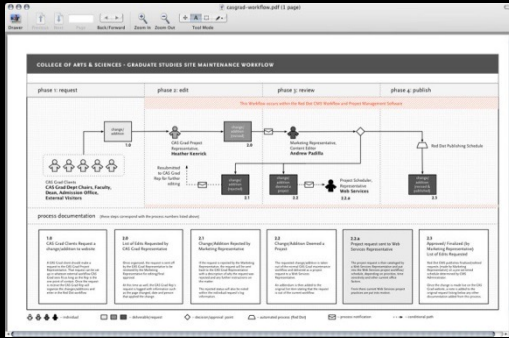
casgrad-workflow.pdf (1 page)

Drawer Previous Next Page Back/Forward Zoom In Zoom Out Tool Mode

COLLEGE OF ARTS & SCIENCES - GRADUATE STUDIES SITE MAINTENANCE WORKFLOW

phase 1: request

phase 2: edit

phase 3: review

phase 4: publish

This Workflow occurs within the Red Dot CMS Workflow and Project Management Software

change/addition

1.0

CAS Grad Clients
CAS Grad Dept Chairs, Faculty, Dean, Admission Office, External Visitors

2.0

CAS Grad Project Representative
Heather Kenrick

Resubmitted to CAS Grad Rep for further editing

change/addition

3.0

Marketing Representative, Content Editor
Andrew Padilla

Red Dot Publishing Schedule

3.1

3.2

Project Scheduler, Representative
Web Services

3.2.a

4.0

process documentation (Note: steps correspond with the process numbers listed above)

1.0
CAS Grad Clients Requests a change/addition to website

2.0
List of Edits Requested by CAS Grad Representative

3.1
Change/Addition Rejected by Marketing Representative

3.2
Change/Addition Deemed a Project

3.2.a
Project request sent to Web Services Representative

3.3
Approved / Finalized (by Marketing Representative) List of Edits Requested

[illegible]

= individual

= deliverable/request

= decision/approval point

= automated process (Red Dot)

= process notification

= conditional path